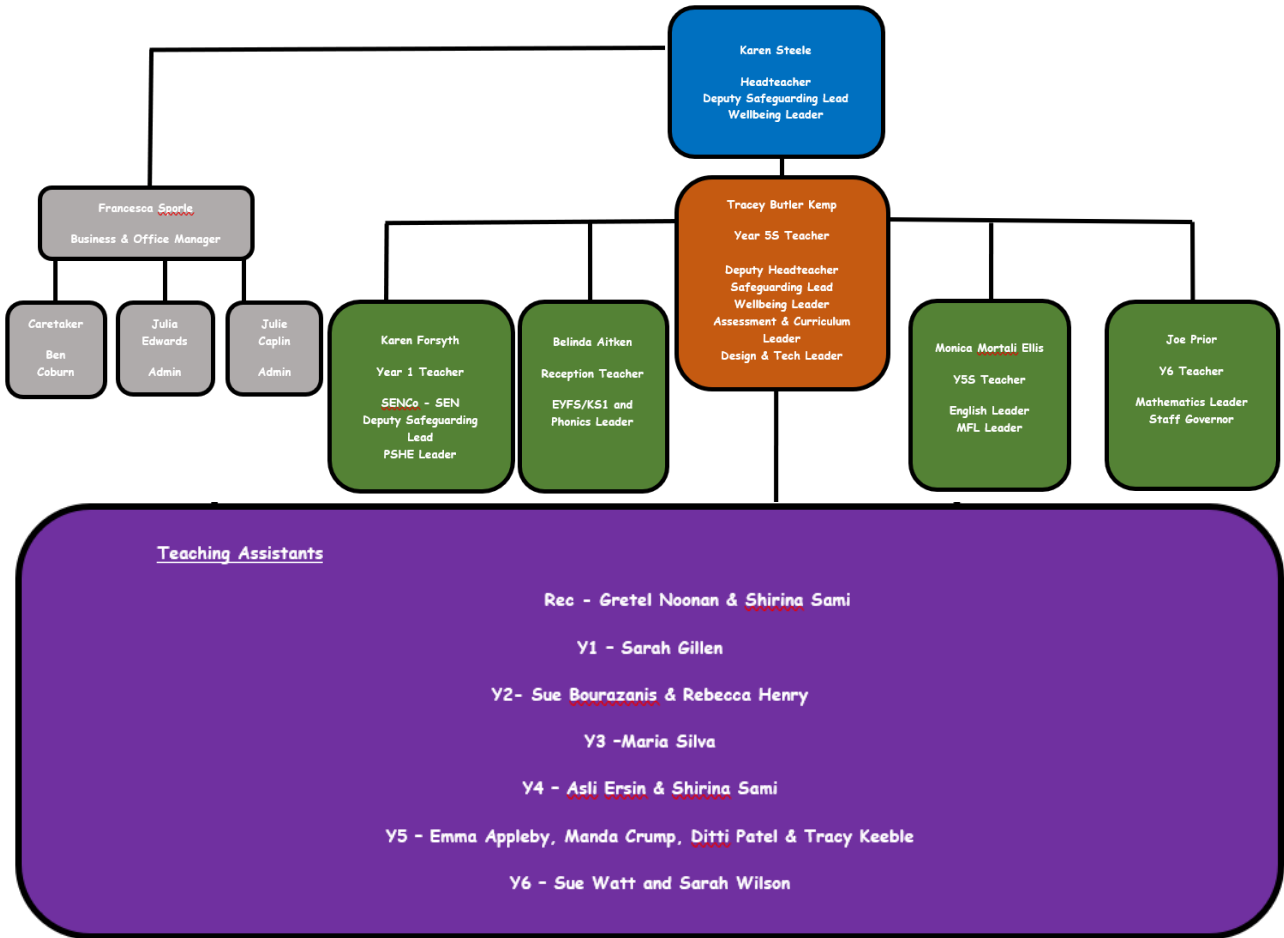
Karen Steele

Headteacher
Deputy Safeguarding Lead
Wellbeing Leader

Francesca Sporle

Business & Office Manager

Caretaker

Ben
Coburn

Julia
Edwards

Admin

Julie
Caplin

Admin

Tracey Butler Kemp

Year 5S Teacher

Deputy Headteacher
Safeguarding Lead
Wellbeing Leader
Assessment & Curriculum Leader
Design & Tech Leader

Karen Forsyth

Year 1 Teacher

SENCo - SEN
Deputy Safeguarding Lead
PSHE Leader

Belinda Aitken

Reception Teacher

EYFS/KS1 and Phonics Leader

Monica Mortali Ellis

Y5S Teacher

English Leader
MFL Leader

Joe Prior

Y6 Teacher

Mathematics Leader
Staff Governor

Teaching Assistants

Rec - Gretel Noonan & Shirina Sami

Y1 – Sarah Gillen

Y2- Sue Bourazanis & Rebecca Henry

Y3 –Maria Silva

Y4 – Asli Ersin & Shirina Sami

Y5 – Emma Appleby, Manda Crump, Ditti Patel & Tracy Keeble

Y6 – Sue Watt and Sarah Wilson